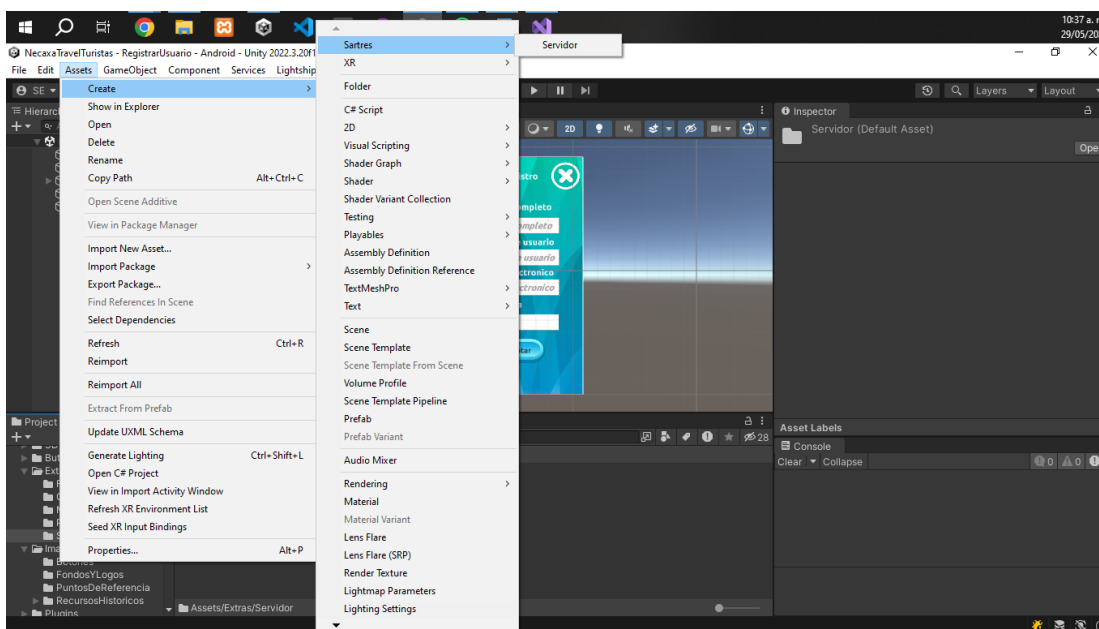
10:37 a.
29/05/20

NecaxaTravelTuristas - RegistrarUsuario - Android - Unity 2022.3.20f1

File Edit Assets GameObject Component Services Lightship

SE

Hierarc

Create
Show in Explorer
Open
Delete
Rename
Copy Path Alt+Ctrl+C
Open Scene Additive
View in Package Manager
Import New Asset...
Import Package
Export Package...
Find References In Scene
Select Dependencies
Refresh Ctrl+R
Reimport
Reimport All
Extract From Prefab
Update UXML Schema
Generate Lighting Ctrl+Shift+L
Open C# Project
View in Import Activity Window
Refresh XR Environment List
Seed XR Input Bindings
Properties... Alt+P

Sartres
XR
Folder
C# Script
2D
Visual Scripting
Shader Graph
Shader
Shader Variant Collection
Testing
Playables
Assembly Definition
Assembly Definition Reference
TextMeshPro
Text
Scene
Scene Template
Scene Template From Scene
Volume Profile
Scene Template Pipeline
Prefab
Prefab Variant
Audio Mixer
Rendering
Material
Material Variant
Lens Flare
Lens Flare (SRP)
Render Texture
Lightmap Parameters
Lighting Settings

Servidor

2D

stro
mpleto
mpleto
usuario
usuario
ctronico
ctronico
tar

Layers
Layout

Inspector
Servidor (Default Asset)
Ope

Project
But
Ext
Ima
FondosYLogos
PuntosDeReferencia
RecursosHistoricos
Plugins
Assets/Extras/Servidor

28

Asset Labels
Console
Clear Collapse
0 0